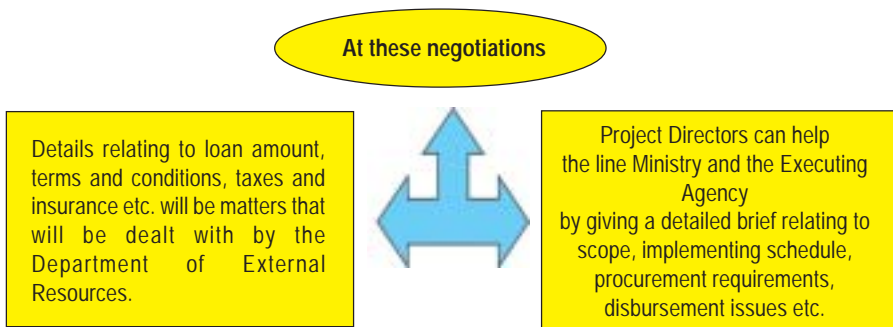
At these negotiations

Details relating to loan amount, terms and conditions, taxes and insurance etc. will be matters that will be dealt with by the Department of External Resources.

Project Directors can help the line Ministry and the Executing Agency by giving a detailed brief relating to scope, implementing schedule, procurement requirements, disbursement issues etc.